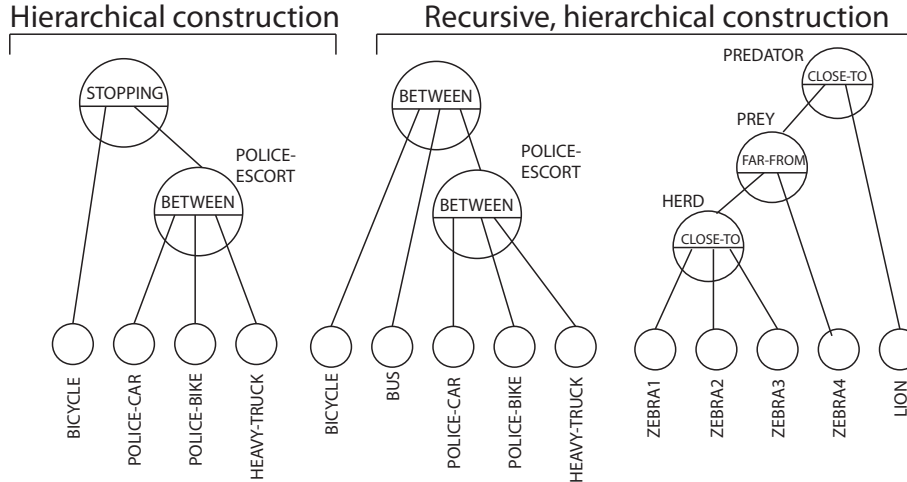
Hierarchical construction

STOPPING

POLICE-ESCORT

BETWEEN

BICYCLE

POLICE-CAR

POLICE-BIKE

HEAVY-TRUCK

Recursive, hierarchical construction

BETWEEN

POLICE-ESCORT

BETWEEN

BICYCLE

BUS

POLICE-CAR

POLICE-BIKE

HEAVY-TRUCK

PREDATOR

CLOSE-TO

PREY

FAR-FROM

HERD

CLOSE-TO

ZEBRA1

ZEBRA2

ZEBRA3

ZEBRA4

LION